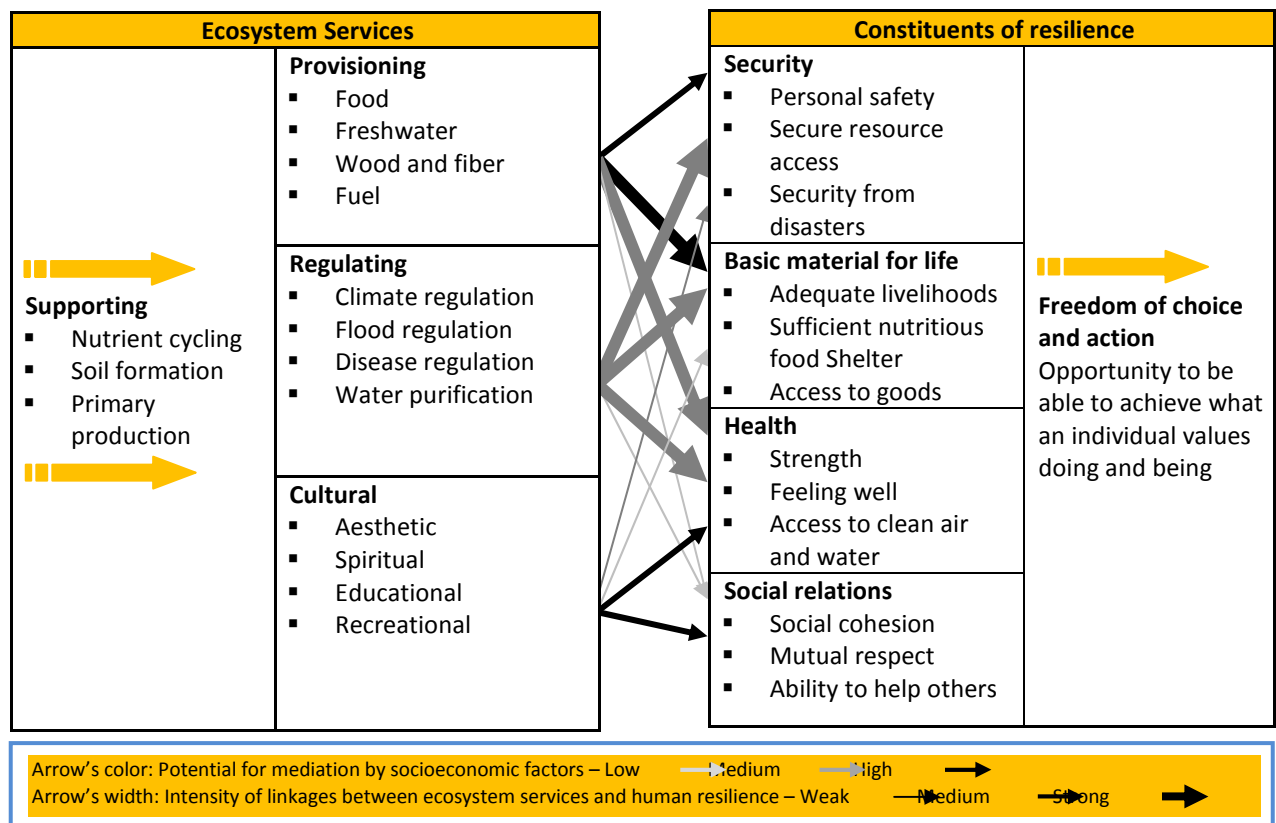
Ecosystem Services

Supporting
- Nutrient cycling
- Soil formation
- Primary production

Provisioning
- Food
- Freshwater
- Wood and fiber
- Fuel

Regulating
- Climate regulation
- Flood regulation
- Disease regulation
- Water purification

Cultural
- Aesthetic
- Spiritual
- Educational
- Recreational

Constituents of resilience

Security
- Personal safety
- Secure resource access
- Security from disasters

Basic material for life
- Adequate livelihoods
- Sufficient nutritious food Shelter
- Access to goods

Health
- Strength
- Feeling well
- Access to clean air and water

Social relations
- Social cohesion
- Mutual respect
- Ability to help others

Freedom of choice and action
Opportunity to be able to achieve what an individual values doing and being

Arrow's color: Potential for mediation by socioeconomic factors – Low Medium High
Arrow's width: Intensity of linkages between ecosystem services and human resilience – Weak Medium Strong